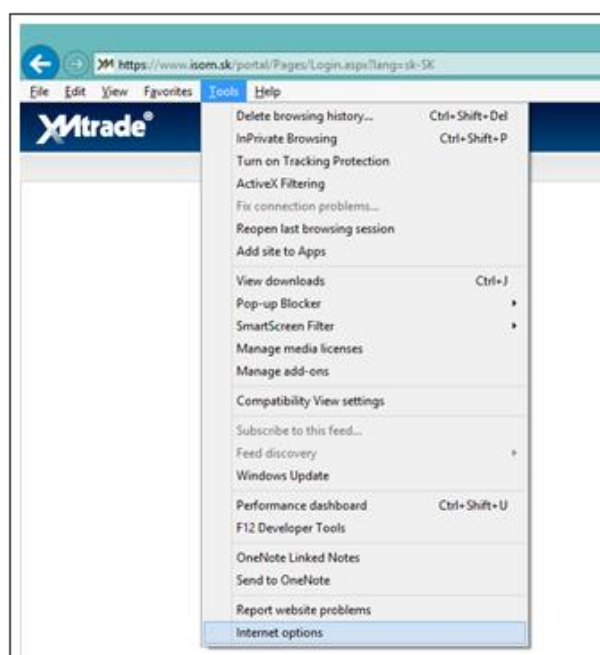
https://www.isom.sk/portal/Pages/Login.aspx?lang=sk-SK

File Edit View Favorites Tools Help

XMtrade®

Delete browsing history... Ctrl+Shift+Del
InPrivate Browsing Ctrl+Shift+P
Turn on Tracking Protection
ActiveX Filtering
Fix connection problems...
Reopen last browsing session
Add site to Apps

View downloads Ctrl+J
Pop-up Blocker
SmartScreen Filter
Manage media licenses
Manage add-ons

Compatibility View settings

Subscribe to this feed...
Feed discovery
Windows Update

Performance dashboard Ctrl+Shift+U
F12 Developer Tools

OneNote Linked Notes
Send to OneNote

Report website problems
Internet options